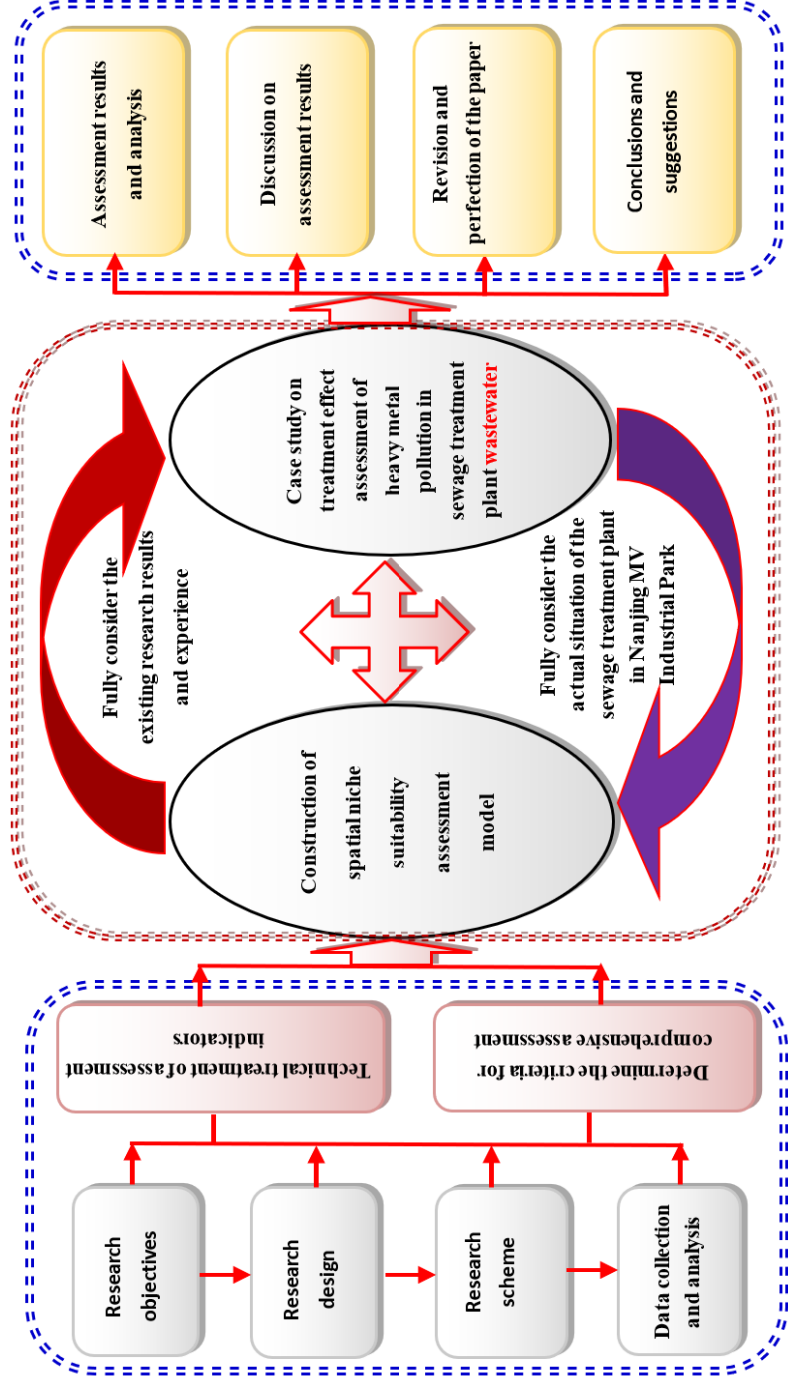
Research objectives

Research design

Research scheme

Data collection and analysis

Technical treatment of assessment indicators

Determine the criteria for comprehensive assessment

Construction of spatial niche suitability assessment model

Fully consider the existing research results and experience

Case study on treatment effect assessment of heavy metal pollution in sewage treatment plant wastewater

Fully consider the actual situation of the sewage treatment plant in Nanjing MV Industrial Park

Assessment results and analysis

Discussion on assessment results

Revision and perfection of the paper

Conclusions and suggestions